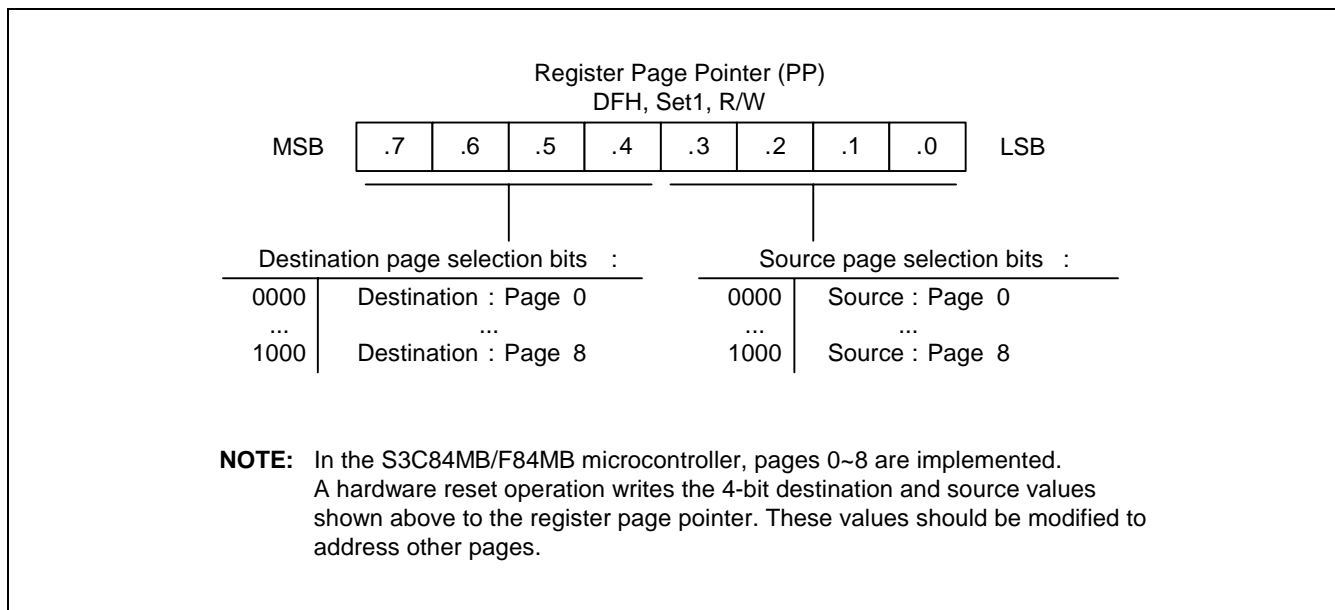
Register Page Pointer (PP)
DFH, Set1, R/W

| MSB | .7 | .6 | .5 | .4 | .3 | .2 | .1 | .0 | LSB |
|---|---|---|---|---|---|---|---|---|---|

Destination page selection bits :

| | |
|---|---|
| 0000 | Destination : Page 0 |
| ... | ... |
| 1000 | Destination : Page 8 |

Source page selection bits :

| | |
|---|---|
| 0000 | Source : Page 0 |
| ... | ... |
| 1000 | Source : Page 8 |

**NOTE:** In the S3C84MB/F84MB microcontroller, pages 0~8 are implemented. A hardware reset operation writes the 4-bit destination and source values shown above to the register page pointer. These values should be modified to address other pages.